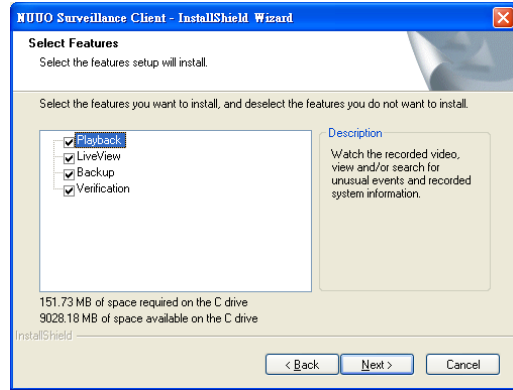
NUUO Surveillance Client - InstallShield Wizard

Select Features
Select the features setup will install.

Select the features you want to install, and deselect the features you do not want to install.

Playback
LiveView
Backup
Verification

Description
Watch the recorded video, view and/or search for unusual events and recorded system information.

151.73 MB of space required on the C drive
9028.18 MB of space available on the C drive

InstallShield

< Back
Next >
Cancel